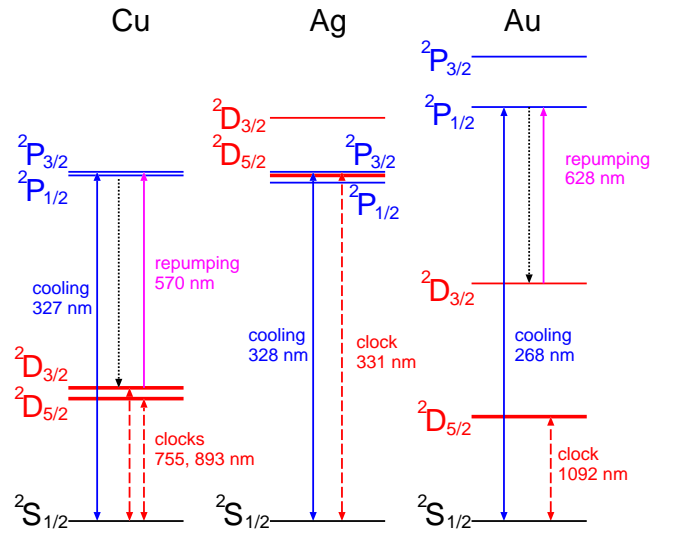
Cu

Ag

Au

$^2P_{3/2}$
$^2P_{1/2}$

cooling
327 nm

repumping
570 nm

$^2D_{3/2}$
$^2D_{5/2}$

clocks
755, 893 nm

$^2S_{1/2}$

$^2D_{3/2}$
$^2D_{5/2}$

$^2P_{3/2}$
$^2P_{1/2}$

cooling
328 nm

clock
331 nm

$^2S_{1/2}$

$^2P_{3/2}$
$^2P_{1/2}$

repumping
628 nm

$^2D_{3/2}$

cooling
268 nm

$^2D_{5/2}$

clock
1092 nm

$^2S_{1/2}$